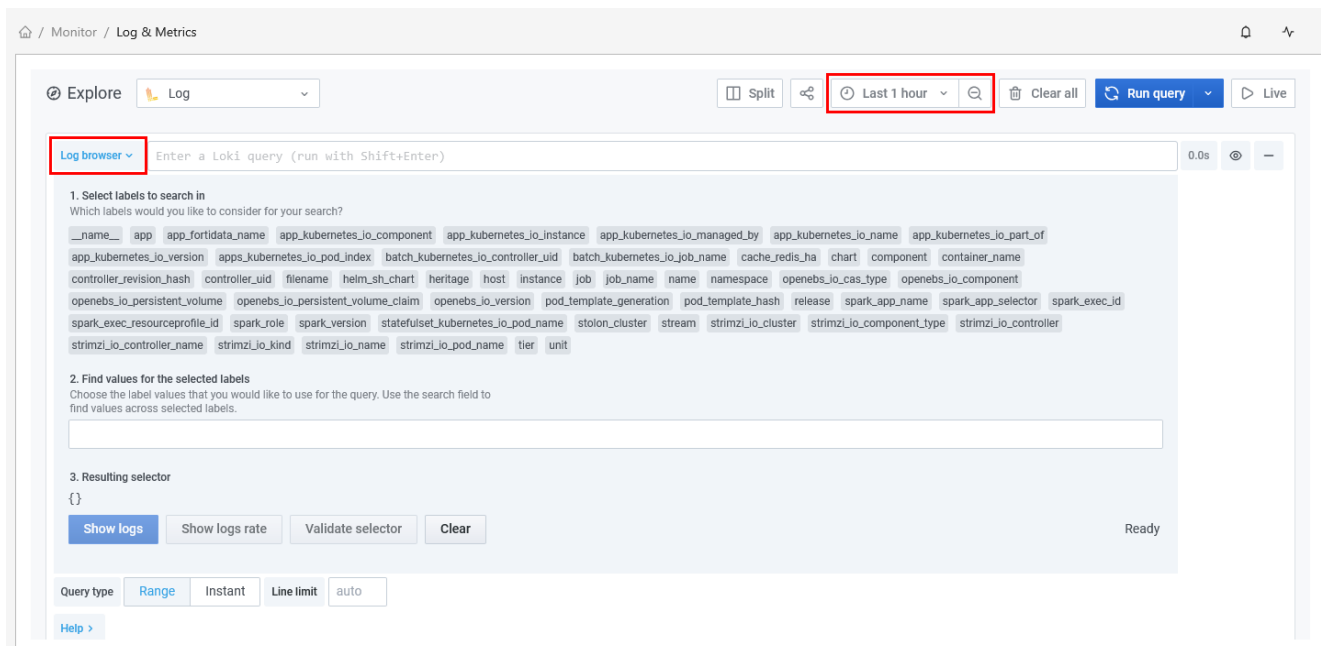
/ Monitor / Log & Metrics

Explore Log Split Last 1 hour Clear all Run query Live

Log browser Enter a Loki query (run with Shift+Enter) 0.0s

1. Select labels to search in
Which labels would you like to consider for your search?

__name__ app app_fortidata_name app_kubernetes_io_component app_kubernetes_io_instance app_kubernetes_io_managed_by app_kubernetes_io_name app_kubernetes_io_part_of app_kubernetes_io_version apps_kubernetes_io_pod_index batch_kubernetes_io_controller_uid batch_kubernetes_io_job_name cache_redis_ha chart component container_name controller_revision_hash controller_uid filename helm_sh_chart heritage host instance job job_name name namespace openebs_io_cas_type openebs_io_component openebs_io_persistent_volume openebs_io_persistent_volume_claim openebs_io_version pod_template_generation pod_template_hash release spark_app_name spark_app_selector spark_exec_id spark_exec_resourceprofile_id spark_role spark_version statefulset_kubernetes_io_pod_name stolon_cluster stream strimzi_io_cluster strimzi_io_component_type strimzi_io_controller strimzi_io_controller_name strimzi_io_kind strimzi_io_name strimzi_io_pod_name tier unit

2. Find values for the selected labels
Choose the label values that you would like to use for the query. Use the search field to find values across selected labels.

3. Resulting selector
{}

Show logs Show logs rate Validate selector Clear Ready

Query type Range Instant Line limit auto

Help